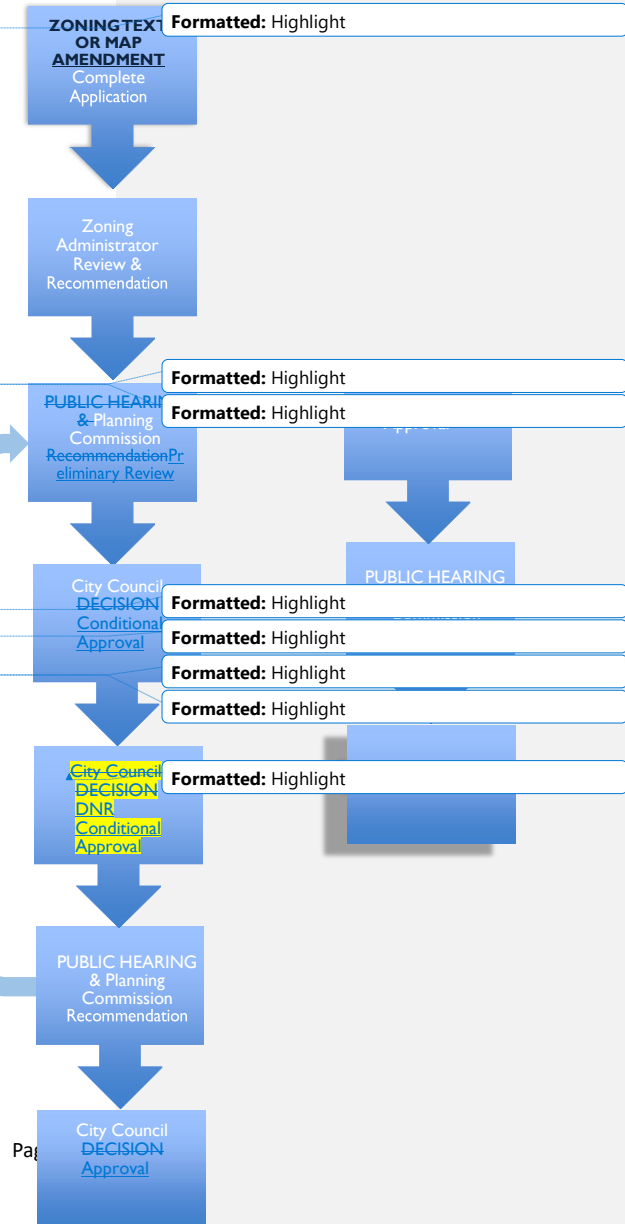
ZONING TEXT OR MAP AMENDMENT Complete Application

Formatted: Highlight

Zoning Administrator Review & Recommendation

Formatted: Highlight

Formatted: Highlight

PUBLIC HEARING & Planning Commission RecommendationPreliminary Review

Approval

PUBLIC HEARING

City Council DECISION Conditional Approval

Formatted: Highlight

Formatted: Highlight

Formatted: Highlight

Formatted: Highlight

City Council DECISION DNR Conditional Approval

Formatted: Highlight

PUBLIC HEARING & Planning Commission Recommendation

Pag

City Council DECISION Approval